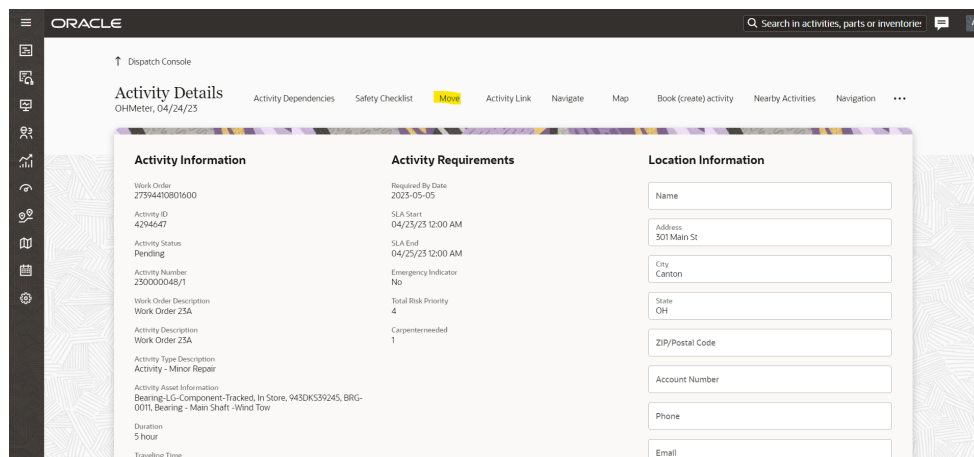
ORACLE

Search in activities, parts or inventories

↑ Dispatch Console

Activity Details
OHMeter, 04/24/23

Activity Dependencies Safety Checklist Move Activity Link Navigate Map Book (create) activity Nearby Activities Navigation •••

Activity Information

Work Order
27394410801600

Activity ID
4294647

Activity Status
Pending

Activity Number
230000048/1

Work Order Description
Work Order 23A

Activity Description
Work Order 23A

Activity Type Description
Activity - Minor Repair

Activity Asset Information
Bearing-LG-Component-Tracked, In Store, 943DKS39245, BRG-0011, Bearing - Main Shaft -Wind Tow

Duration
5 hour

Traveling Time

Activity Requirements

Required By Date
2023-05-05

SLA Start
04/23/23 12:00 AM

SLA End
04/25/23 12:00 AM

Emergency Indicator
No

Total Risk Priority
4

Carpenterneeded
1

Location Information

Name

Address
301 Main St

City
Canton

State
OH

ZIP/Postal Code

Account Number

Phone

Email